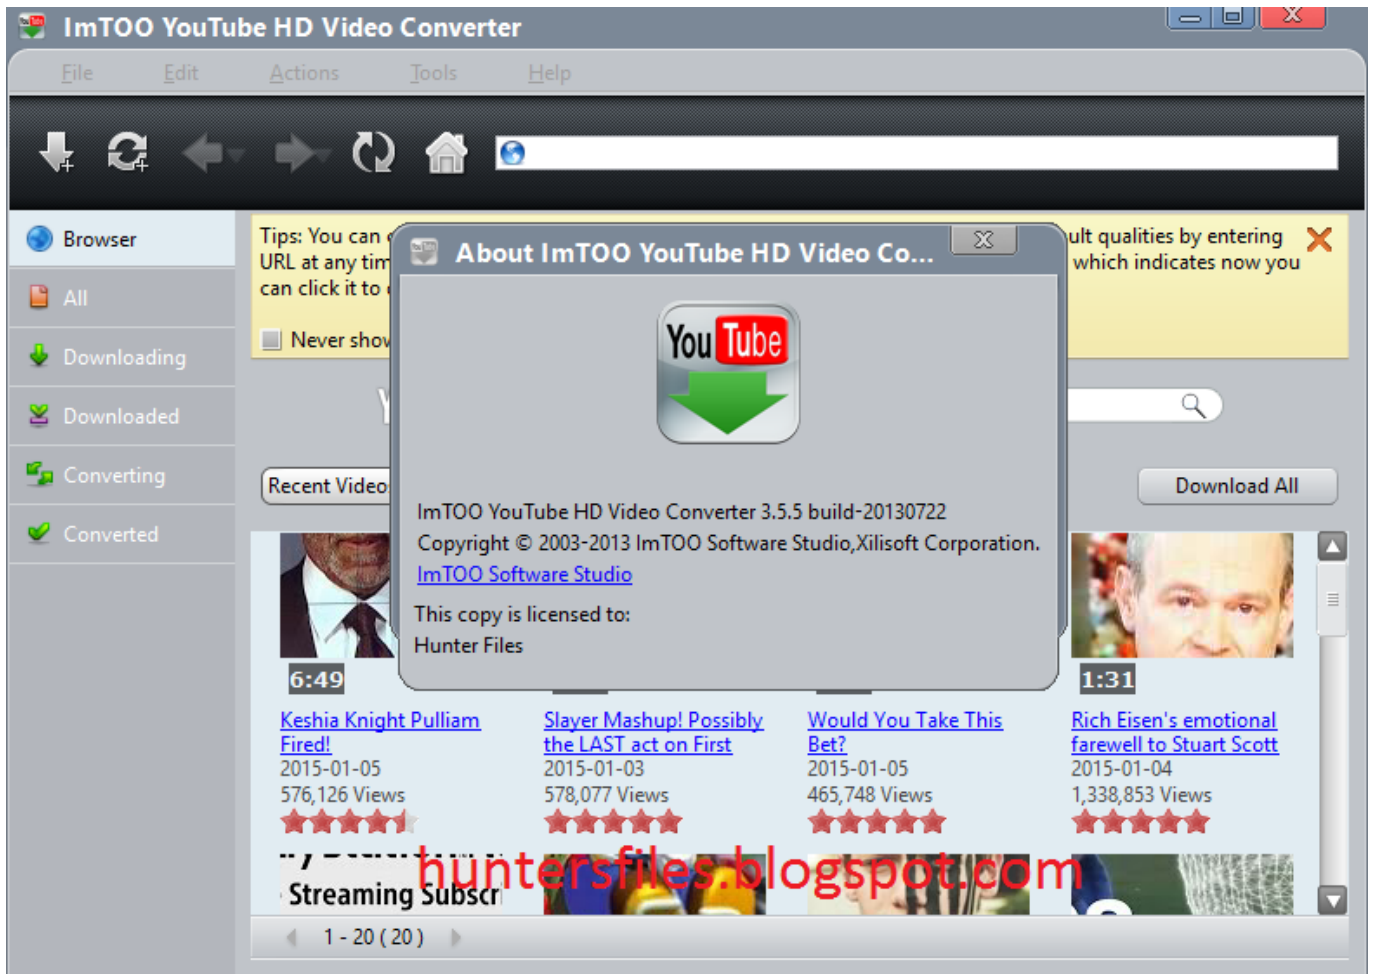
ImTOO YouTube HD Video Converter

File Edit Actions Tools Help

Browser
All
Downloading
Downloaded
Converting
Converted

Tips: You can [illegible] ult qualities by entering URL at any tim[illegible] which indicates now you can click it to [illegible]

Never show

Recent Video

Download All

About ImTOO YouTube HD Video Co...

You Tube

ImTOO YouTube HD Video Converter 3.5.5 build-20130722
Copyright © 2003-2013 ImTOO Software Studio,Xilisoft Corporation.
ImTOO Software Studio

This copy is licensed to:
Hunter Files

6:49
Keshia Knight Pulliam Fired!
2015-01-05
576,126 Views

Slayer Mashup! Possibly the LAST act on First
2015-01-03
578,077 Views

Would You Take This Bet?
2015-01-05
465,748 Views

1:31
Rich Eisen's emotional farewell to Stuart Scott
2015-01-04
1,338,853 Views

Streaming Subscr

huntersfiles.blogspot.com

1 - 20 ( 20 )